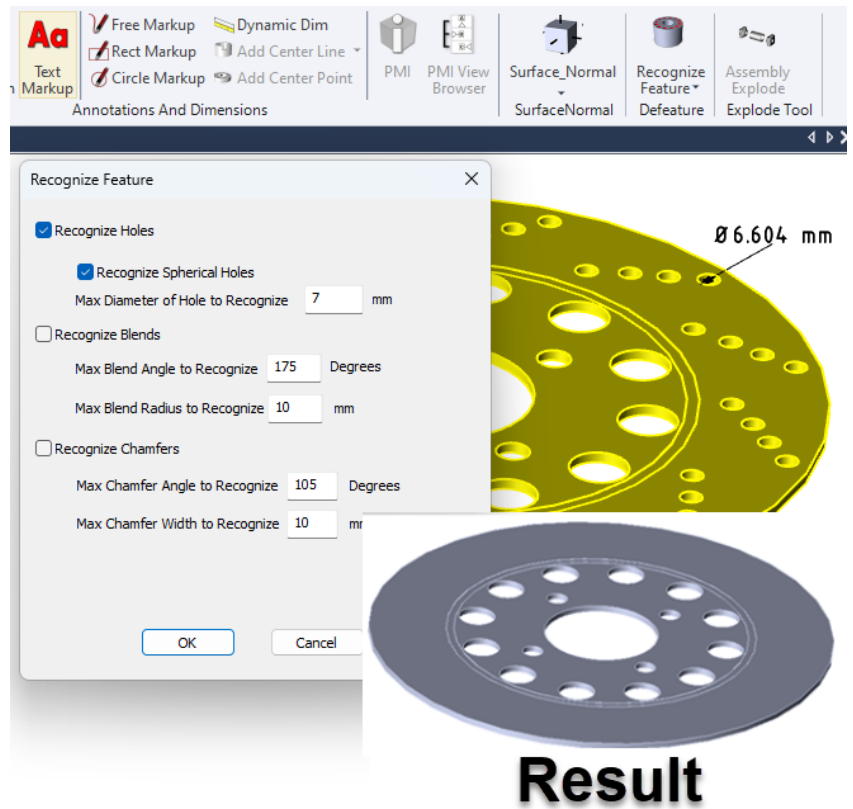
Aa
Text Markup
Free Markup
Rect Markup
Circle Markup
Dynamic Dim
Add Center Line
Add Center Point
Annotations And Dimensions
PMI
PMI View Browser
Surface_Normal
SurfaceNormal
Recognize Feature
Defeature
Assembly Explode
Explode Tool

Recognize Feature
Recognize Holes
Recognize Spherical Holes
Max Diameter of Hole to Recognize 7 mm
Recognize Blends
Max Blend Angle to Recognize 175 Degrees
Max Blend Radius to Recognize 10 mm
Recognize Chamfers
Max Chamfer Angle to Recognize 105 Degrees
Max Chamfer Width to Recognize 10 mm
OK
Cancel

Ø6.604 mm

Result